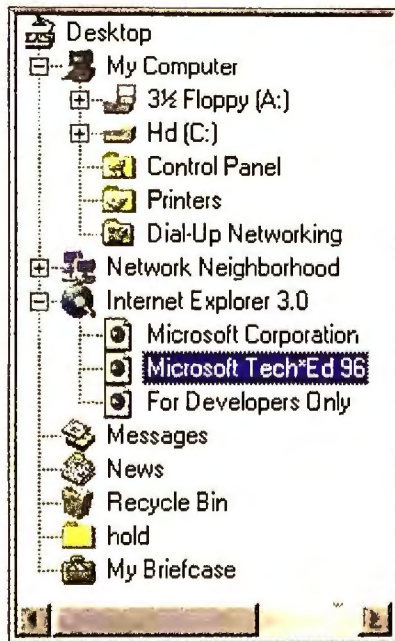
Desktop
My Computer
3½ Floppy (A:)
Hd (C:)
Control Panel
Printers
Dial-Up Networking
Network Neighborhood
Internet Explorer 3.0
Microsoft Corporation
Microsoft Tech*Ed 96
For Developers Only
Messages
News
Recycle Bin
hold
My Briefcase